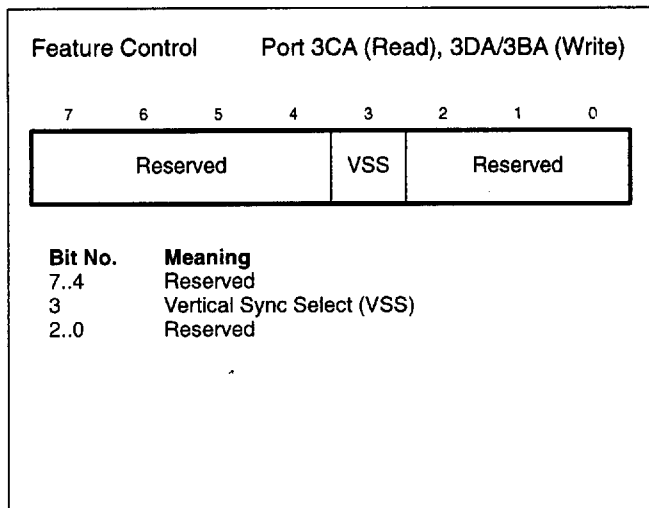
Feature Control Port 3CA (Read), 3DA/3BA (Write)

| 7 | 6 | 5 | 4 | 3 | 2 | 1 | 0 |
|---|---|---|---|---|---|---|---|
| Reserved | | | | VSS | Reserved | | |

| Bit No. | Meaning |
|---|---|
| 7..4 | Reserved |
| 3 | Vertical Sync Select (VSS) |
| 2..0 | Reserved |